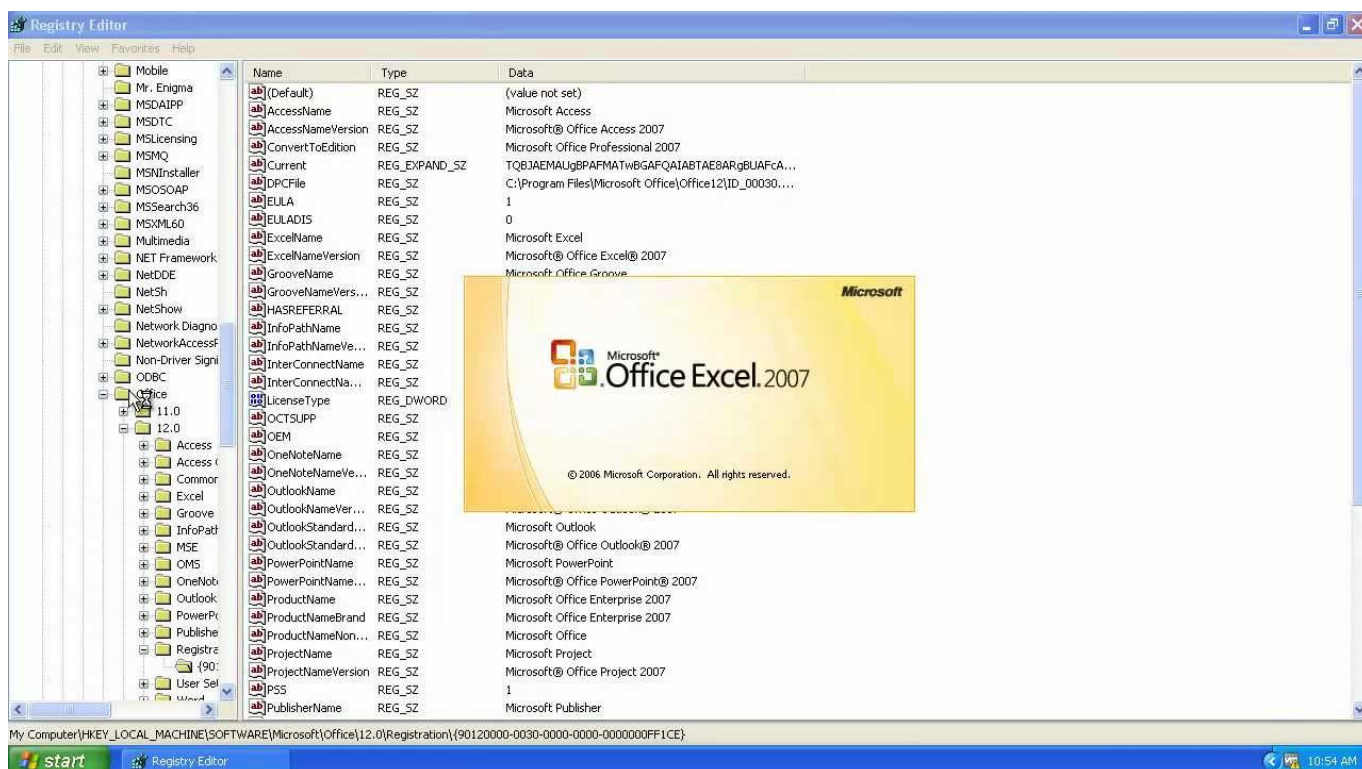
Registry Editor

File Edit View Favorites Help

Mobile
Mr. Enigma
MSDAIPP
MSDTC
MSLicensing
MSMQ
MSNInstaller
MSOSOAP
MSSearch36
MSXML60
Multimedia
NET Framework
NetDDE
NetSh
NetShow
Network Diagno
NetworkAccessF
Non-Driver Signi
ODBC
Office
11.0
12.0
Access
Access (
Commor
Excel
Groove
InfoPatt
MSE
OMS
OneNot
Outlook
PowerP
Publishe
Registra
{90:
User Se
Word

| Name | Type | Data |
|---|---|---|
| (Default) | REG_SZ | (value not set) |
| AccessName | REG_SZ | Microsoft Access |
| AccessNameVersion | REG_SZ | Microsoft® Office Access 2007 |
| ConvertToEdition | REG_SZ | Microsoft Office Professional 2007 |
| Current | REG_EXPAND_SZ | TQBJAEMAUgBPAFMATwBGAFQAIABTAE8ARgBUAFcA... |
| DPCFile | REG_SZ | C:\Program Files\Microsoft Office\Office12\ID_00030.... |
| EULA | REG_SZ | 1 |
| EULADIS | REG_SZ | 0 |
| ExcelName | REG_SZ | Microsoft Excel |
| ExcelNameVersion | REG_SZ | Microsoft® Office Excel® 2007 |
| GrooveName | REG_SZ | Microsoft Office Groove |
| GrooveNameVers... | REG_SZ | |
| HASREFERRAL | REG_SZ | |
| InfoPathName | REG_SZ | |
| InfoPathNameVe... | REG_SZ | |
| InterConnectName | REG_SZ | |
| InterConnectNa... | REG_SZ | |
| LicenseType | REG_DWORD | |
| OCTSUPP | REG_SZ | |
| OEM | REG_SZ | |
| OneNoteName | REG_SZ | |
| OneNoteNameVe... | REG_SZ | |
| OutlookName | REG_SZ | |
| OutlookNameVer... | REG_SZ | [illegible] |
| OutlookStandard... | REG_SZ | Microsoft Outlook |
| OutlookStandard... | REG_SZ | Microsoft® Office Outlook® 2007 |
| PowerPointName | REG_SZ | Microsoft PowerPoint |
| PowerPointName... | REG_SZ | Microsoft® Office PowerPoint® 2007 |
| ProductName | REG_SZ | Microsoft Office Enterprise 2007 |
| ProductNameBrand | REG_SZ | Microsoft Office Enterprise 2007 |
| ProductNameNon... | REG_SZ | Microsoft Office |
| ProjectName | REG_SZ | Microsoft Project |
| ProjectNameVersion | REG_SZ | Microsoft® Office Project 2007 |
| PSS | REG_SZ | 1 |
| PublisherName | REG_SZ | Microsoft Publisher |

Microsoft

Microsoft® Office Excel 2007

© 2006 Microsoft Corporation. All rights reserved.

My Computer\HKEY_LOCAL_MACHINE\SOFTWARE\Microsoft\Office\12.0\Registration\{90120000-0030-0000-0000-0000000FF1CE}

start Registry Editor 10:54 AM